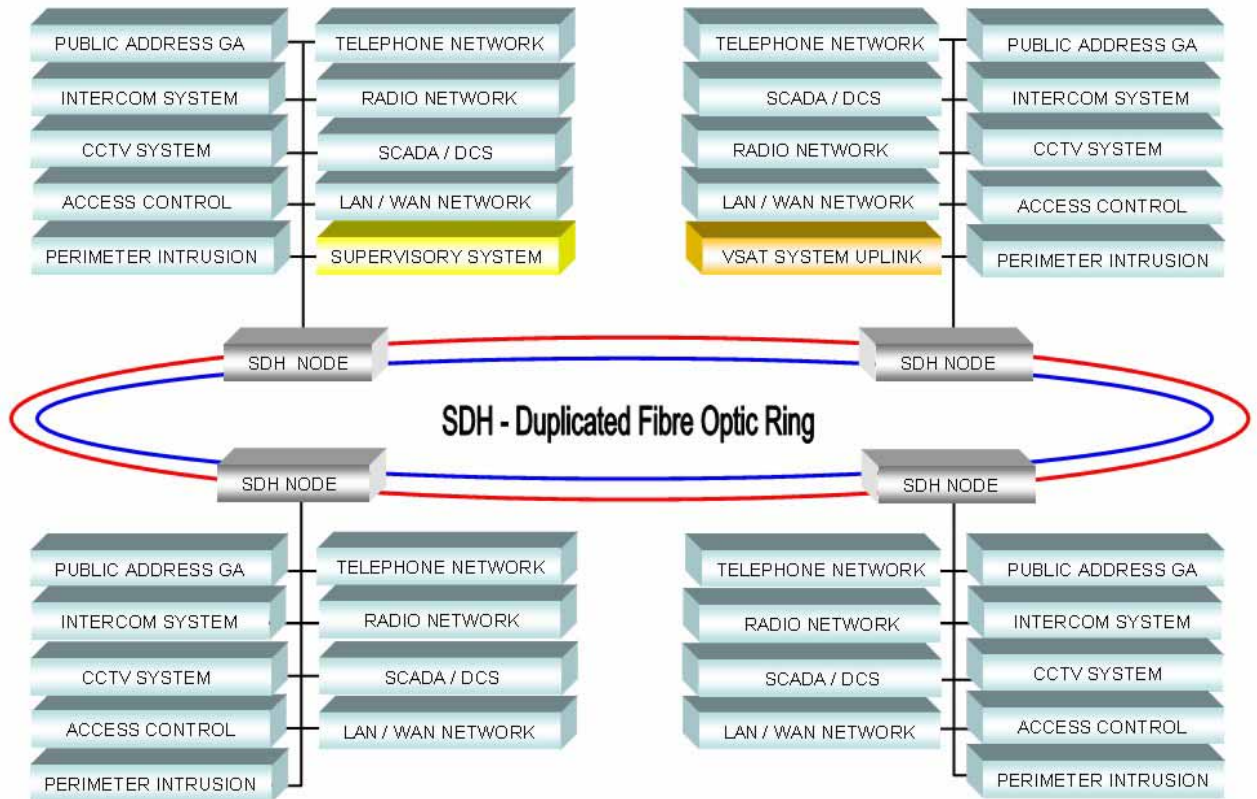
PUBLIC ADDRESS GA
INTERCOM SYSTEM
CCTV SYSTEM
ACCESS CONTROL
PERIMETER INTRUSION

TELEPHONE NETWORK
RADIO NETWORK
SCADA / DCS
LAN / WAN NETWORK
SUPERVISORY SYSTEM

TELEPHONE NETWORK
SCADA / DCS
RADIO NETWORK
LAN / WAN NETWORK
VSAT SYSTEM UPLINK

PUBLIC ADDRESS GA
INTERCOM SYSTEM
CCTV SYSTEM
ACCESS CONTROL
PERIMETER INTRUSION

SDH NODE
SDH NODE

SDH - Duplicated Fibre Optic Ring

SDH NODE
SDH NODE

PUBLIC ADDRESS GA
INTERCOM SYSTEM
CCTV SYSTEM
ACCESS CONTROL
PERIMETER INTRUSION

TELEPHONE NETWORK
RADIO NETWORK
SCADA / DCS
LAN / WAN NETWORK

TELEPHONE NETWORK
RADIO NETWORK
SCADA / DCS
LAN / WAN NETWORK

PUBLIC ADDRESS GA
INTERCOM SYSTEM
CCTV SYSTEM
ACCESS CONTROL
PERIMETER INTRUSION